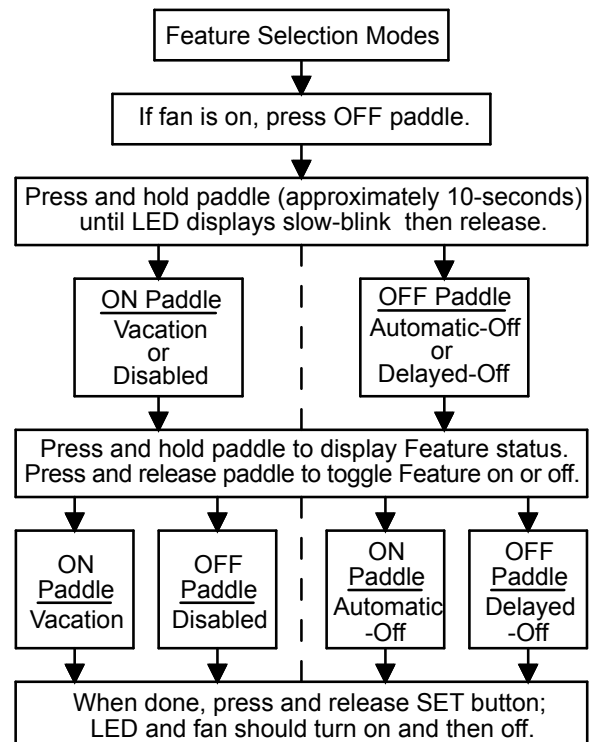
Feature Selection Modes

If fan is on, press OFF paddle.

Press and hold paddle (approximately 10-seconds) until LED displays slow-blink then release.

ON Paddle
Vacation
or
Disabled

OFF Paddle
Automatic-Off
or
Delayed-Off

Press and hold paddle to display Feature status.
Press and release paddle to toggle Feature on or off.

ON
Paddle
Vacation

OFF
Paddle
Disabled

ON
Paddle
Automatic
-Off

OFF
Paddle
Delayed
-Off

When done, press and release SET button; LED and fan should turn on and then off.